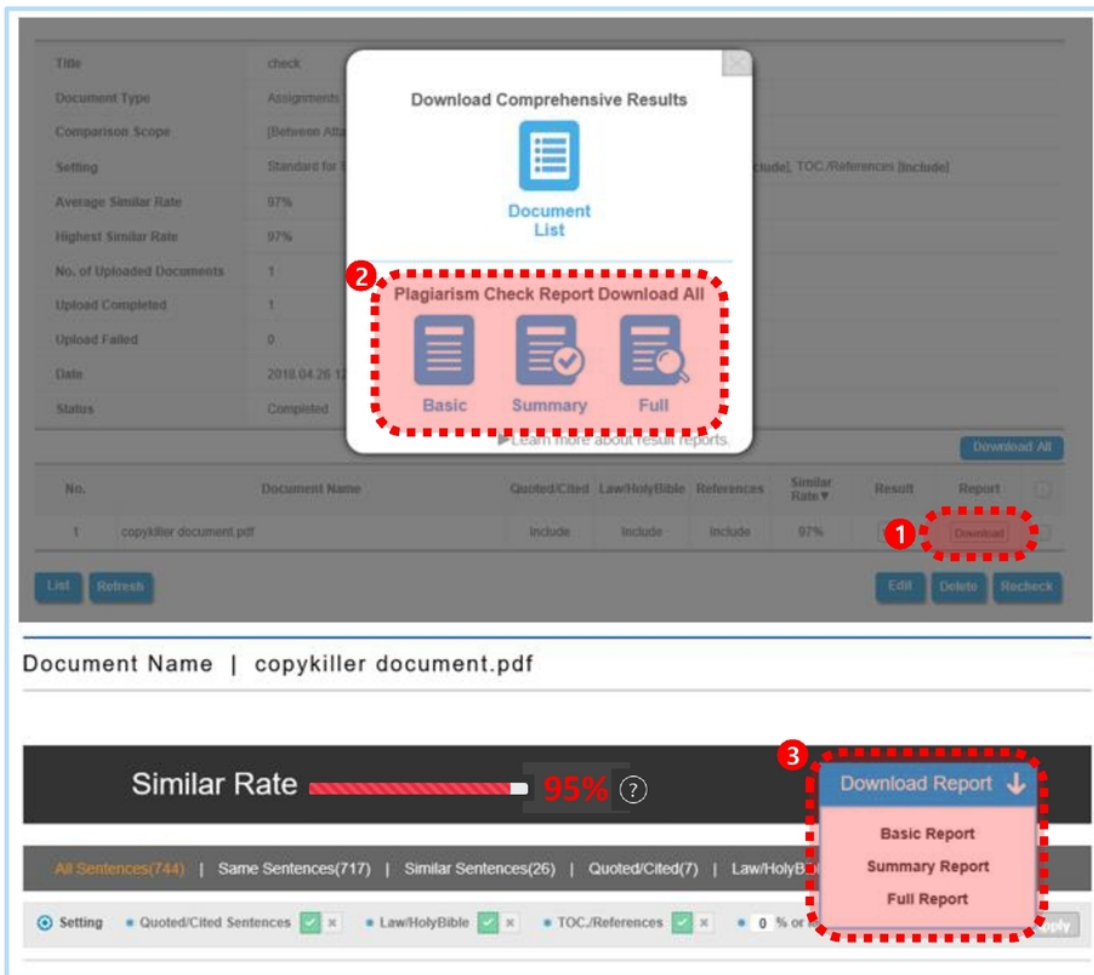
| | |
|---|---|
| Title | check |
| Document Type | Assignments |
| Comparison Scope | [Between Att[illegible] |
| Setting | Standard for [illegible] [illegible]clude], TOC./References [Include] |
| Average Similar Rate | 97% |
| Highest Similar Rate | 97% |
| No. of Uploaded Documents | 1 |
| Upload Completed | 1 |
| Upload Failed | 0 |
| Date | 2018.04.26 1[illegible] |
| Status | Completed |

Download Comprehensive Results

Document List

2 Plagiarism Check Report Download All

Basic Summary Full

▶Learn more about result reports.

Download All

| No. | Document Name | Quoted/Cited | Law/HolyBible | References | Similar Rate▼ | Result | Report |
|---|---|---|---|---|---|---|---|
| 1 | copykiller document.pdf | Include | Include | Include | 97% | | 1 Download |

List Refresh Edit Delete Recheck

Document Name | copykiller document.pdf

Similar Rate 95% ?

3 Download Report ↓

Basic Report
Summary Report
Full Report

All Sentences(744) | Same Sentences(717) | Similar Sentences(26) | Quoted/Cited(7) | Law/HolyB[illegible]

Setting • Quoted/Cited Sentences • Law/HolyBible • TOC./References • 0 % or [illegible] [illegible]pply